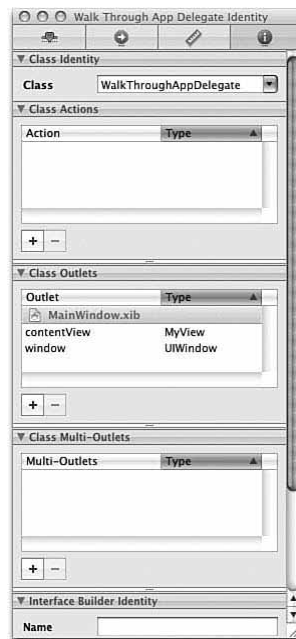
Walk Through App Delegate Identity

▼ Class Identity

Class WalkThroughAppDelegate

▼ Class Actions

| Action | Type |
|---|---|

+ −

▼ Class Outlets

| Outlet | Type |
|---|---|
| MainWindow.xib | |
| contentView | MyView |
| window | UIWindow |

+ −

▼ Class Multi-Outlets

| Multi-Outlets | Type |
|---|---|

+ −

▼ Interface Builder Identity

Name